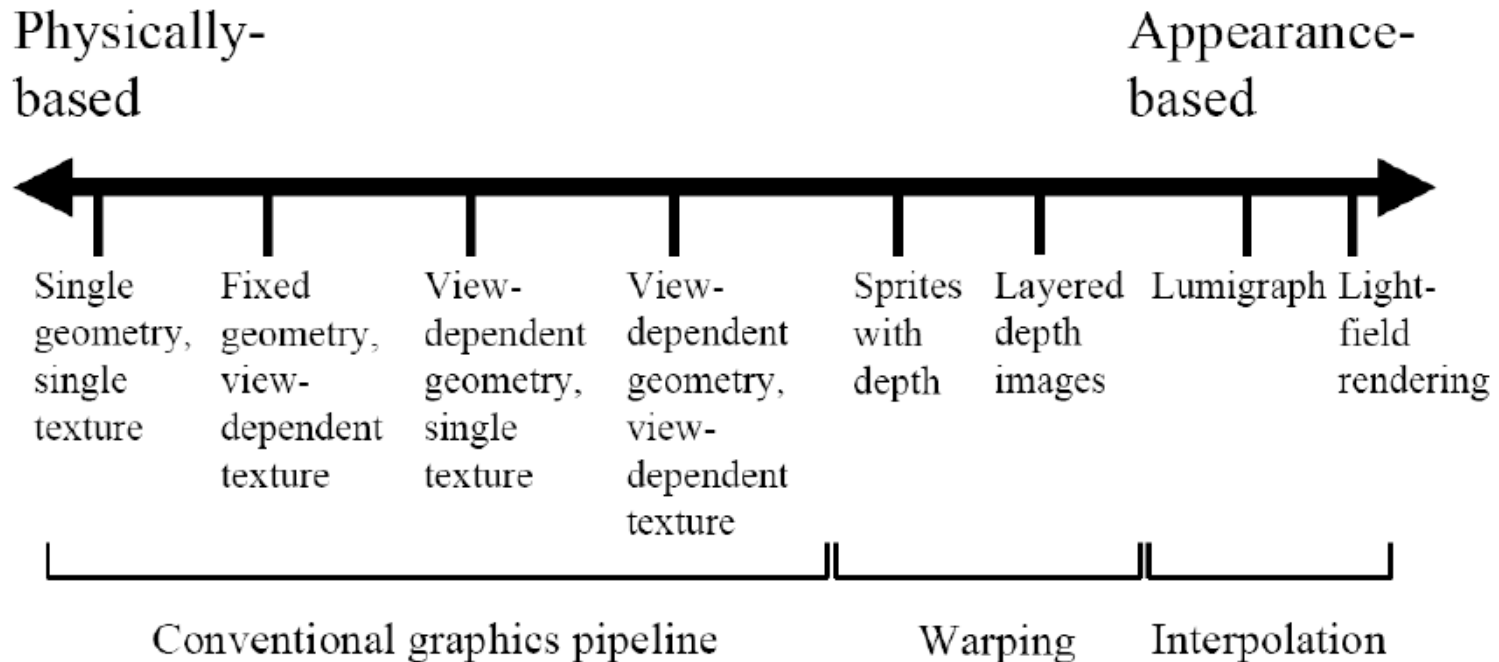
Physically-based

Appearance-based

Single geometry, single texture

Fixed geometry, view-dependent texture

View-dependent geometry, single texture

View-dependent geometry, view-dependent texture

Sprites with depth

Layered depth images

Lumigraph

Light-field rendering

Conventional graphics pipeline

Warping

Interpolation